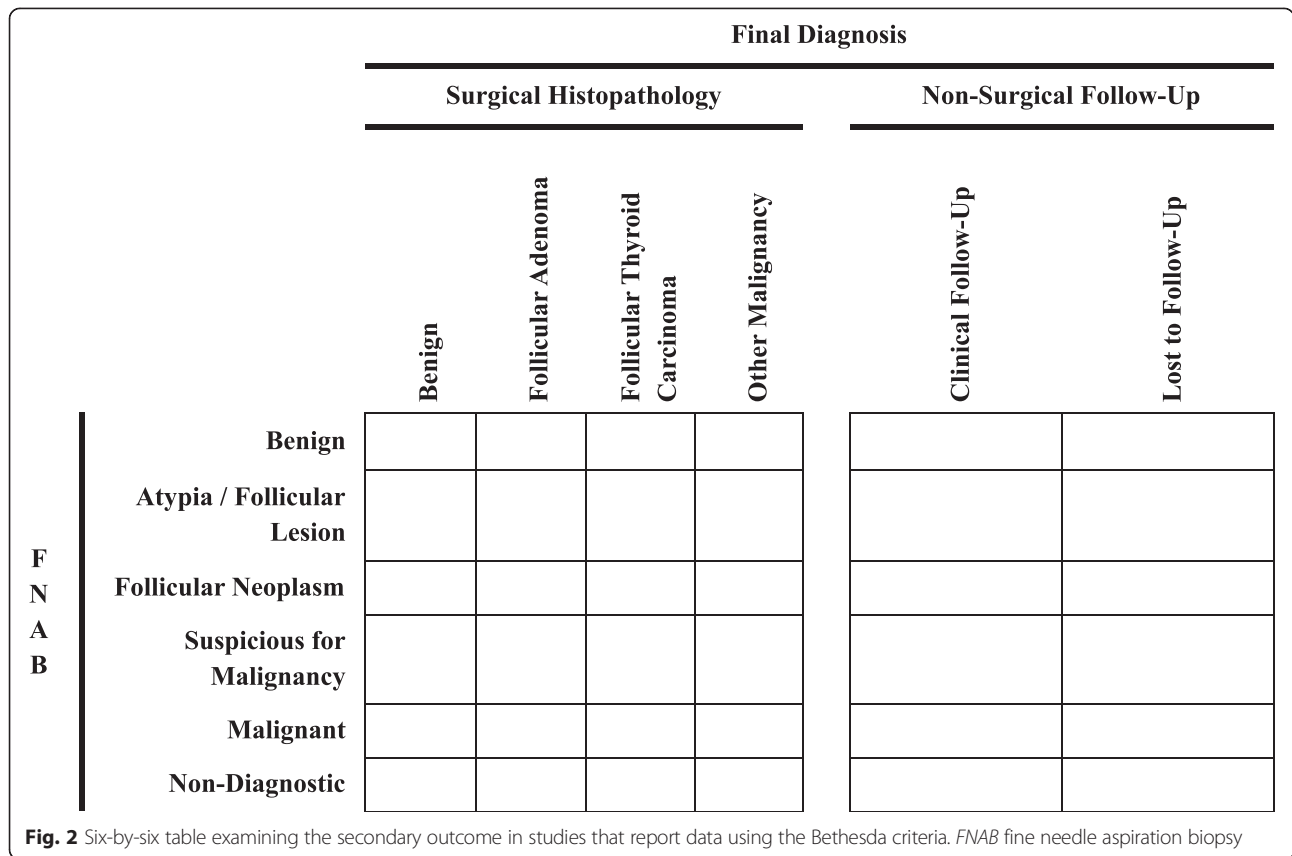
Final Diagnosis

Surgical Histopathology

Non-Surgical Follow-Up

| FNAB | Benign | Follicular Adenoma | Follicular Thyroid Carcinoma | Other Malignancy | Clinical Follow-Up | Lost to Follow-Up |
|---|---|---|---|---|---|---|
| Benign | | | | | | |
| Atypia / Follicular Lesion | | | | | | |
| Follicular Neoplasm | | | | | | |
| Suspicious for Malignancy | | | | | | |
| Malignant | | | | | | |
| Non-Diagnostic | | | | | | |

Fig. 2 Six-by-six table examining the secondary outcome in studies that report data using the Bethesda criteria. FNAB fine needle aspiration biopsy